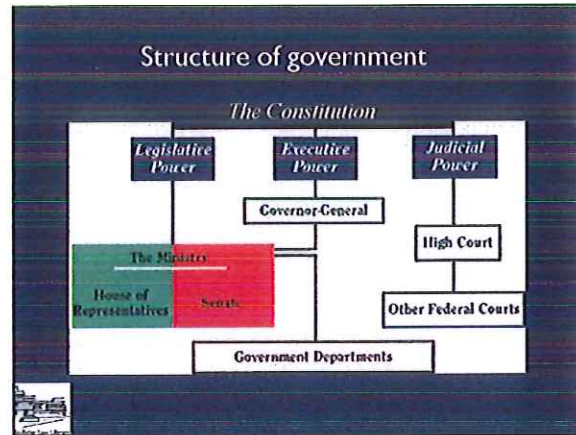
Structure of government

The Constitution

Legislative Power

Executive Power

Judicial Power

Governor-General

The Ministry

House of Representatives

Senate

High Court

Other Federal Courts

Government Departments

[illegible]